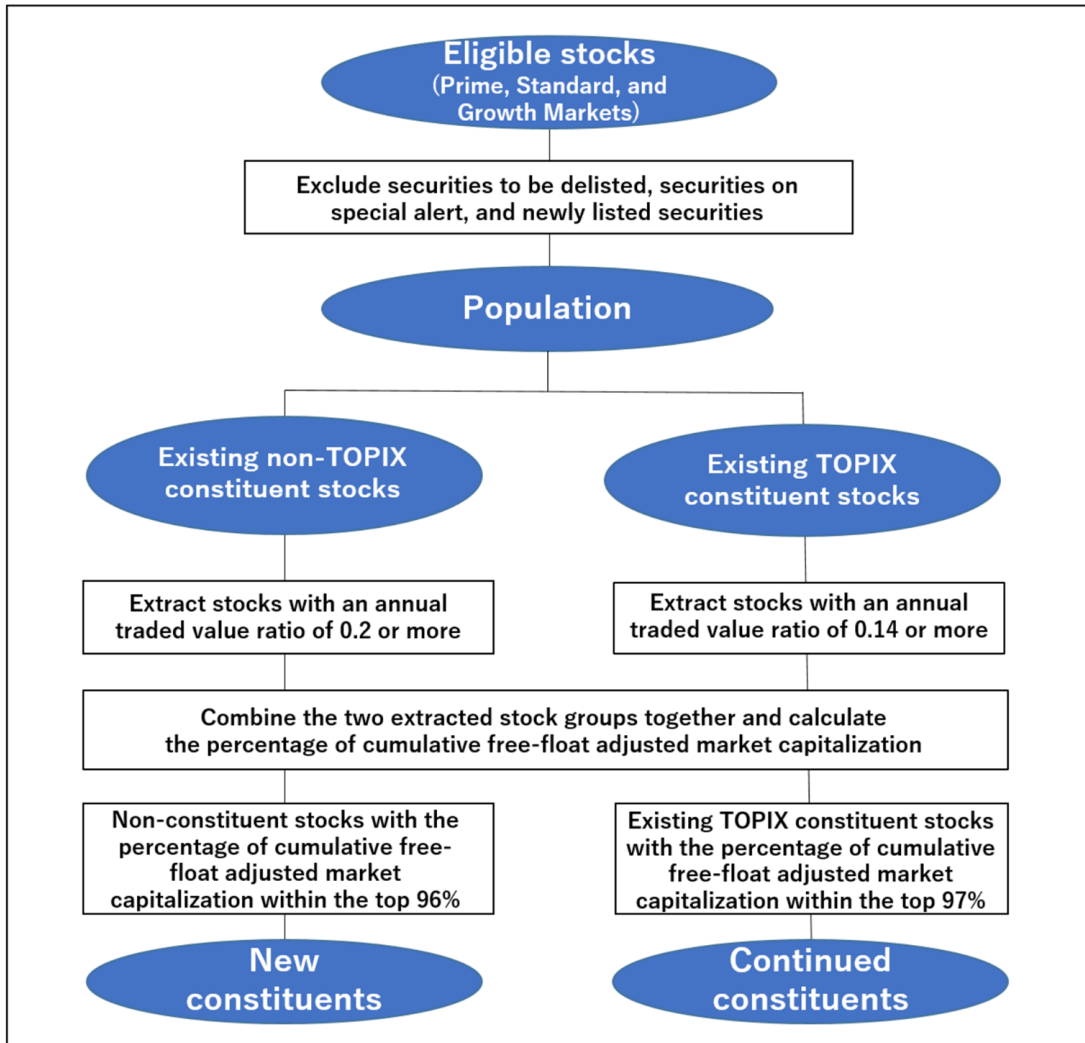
Eligible stocks
(Prime, Standard, and Growth Markets)

Exclude securities to be delisted, securities on special alert, and newly listed securities

Population

Existing non-TOPIX constituent stocks

Existing TOPIX constituent stocks

Extract stocks with an annual traded value ratio of 0.2 or more

Extract stocks with an annual traded value ratio of 0.14 or more

Combine the two extracted stock groups together and calculate the percentage of cumulative free-float adjusted market capitalization

Non-constituent stocks with the percentage of cumulative free-float adjusted market capitalization within the top 96%

Existing TOPIX constituent stocks with the percentage of cumulative free-float adjusted market capitalization within the top 97%

New constituents

Continued constituents